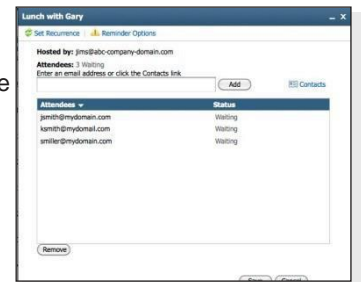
Lunch with Gary

Set Recurrence | Reminder Options

Hosted by: jims@abc-company-domain.com

Attendees: 3 Waiting
Enter an email address or click the Contacts link

Add

Contacts

| Attendees | Status |
|---|---|
| jsmith@mydomain.com | Waiting |
| ksmith@mydomail.com | Waiting |
| smiller@mydomain.com | Waiting |

Remove

Save Cancel